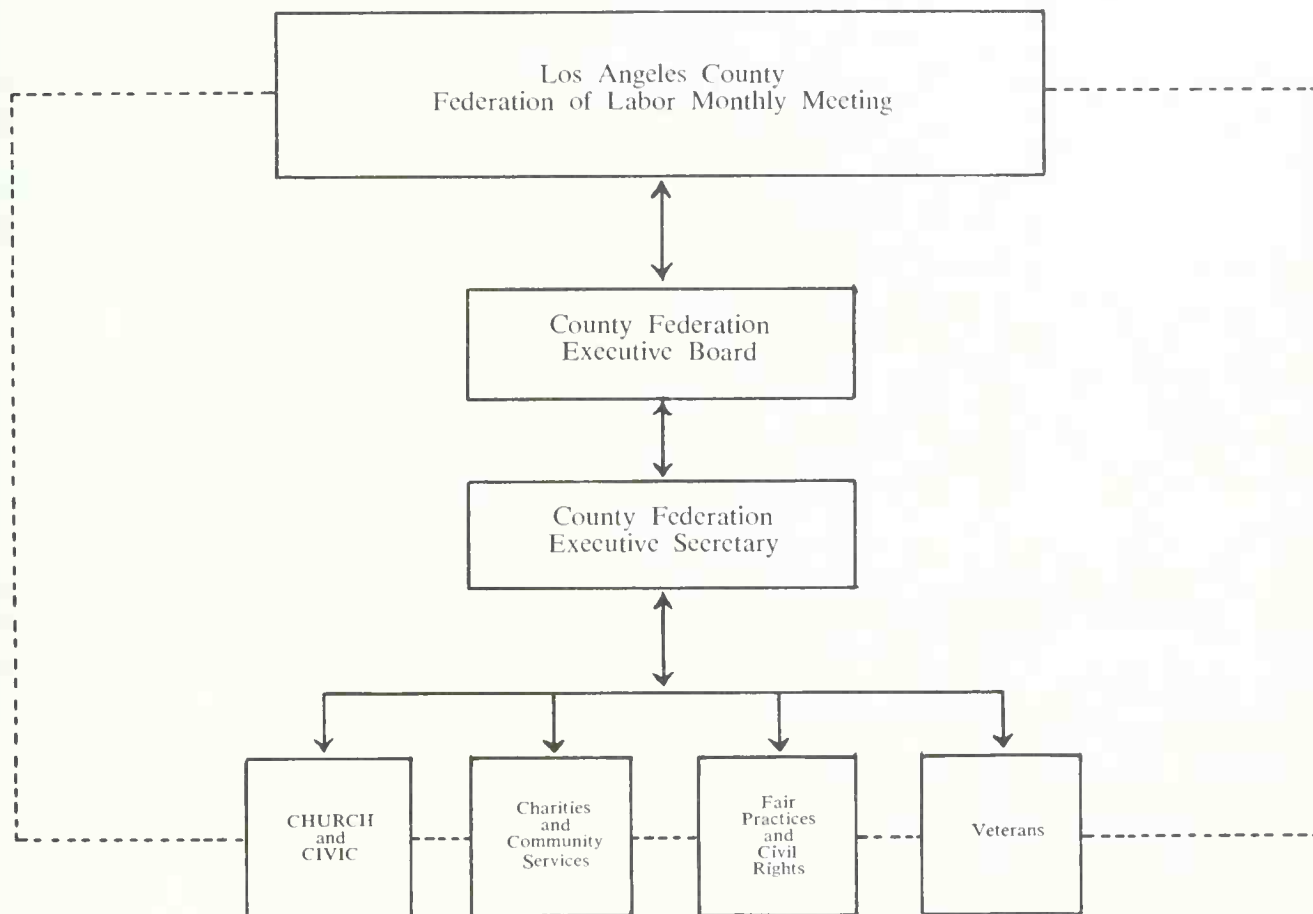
Los Angeles County
Federation of Labor Monthly Meeting

County Federation
Executive Board

County Federation
Executive Secretary

CHURCH
and
CIVIC

Charities
and
Community
Services

Fair
Practices
and
Civil
Rights

Veterans